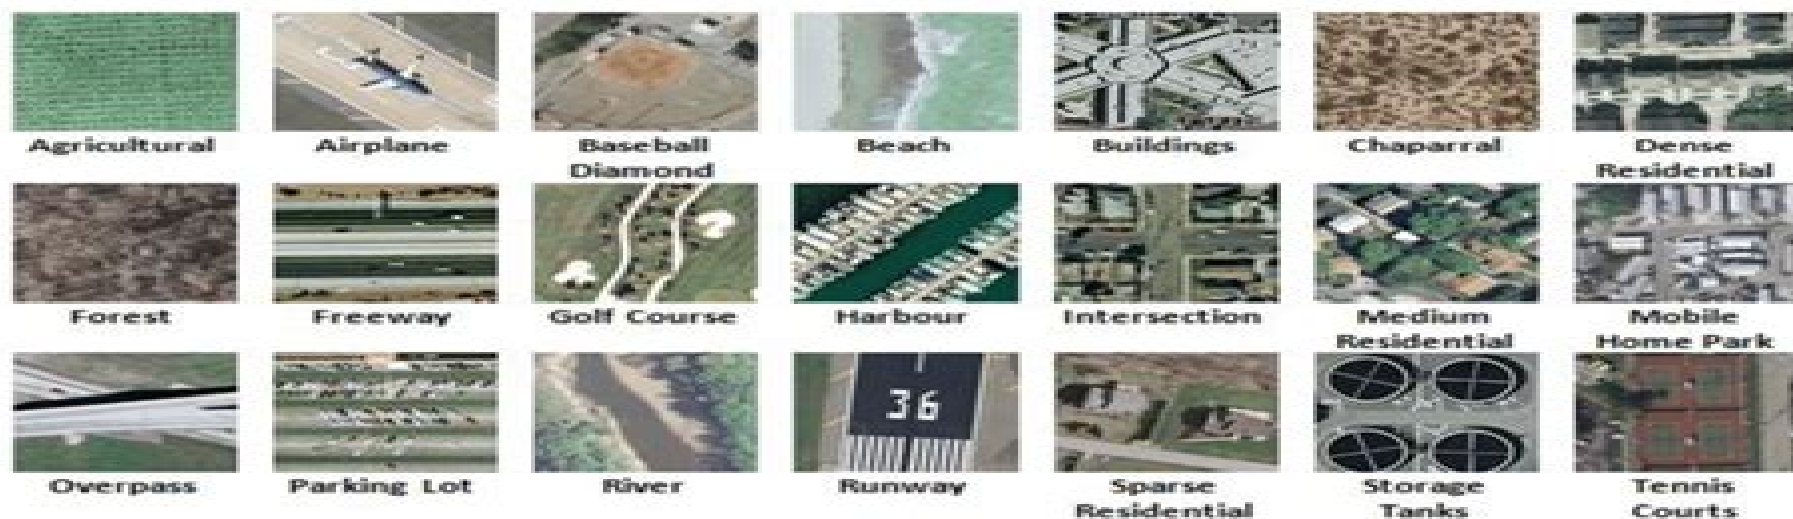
Agricultural

Airplane

Baseball Diamond

Beach

Buildings

Chaparral

Dense Residential

Forest

Freeway

Golf Course

Harbour

Intersection

Medium Residential

Mobile Home Park

Overpass

Parking Lot

River

36

Runway

Sparse Residential

Storage Tanks

Tennis Courts